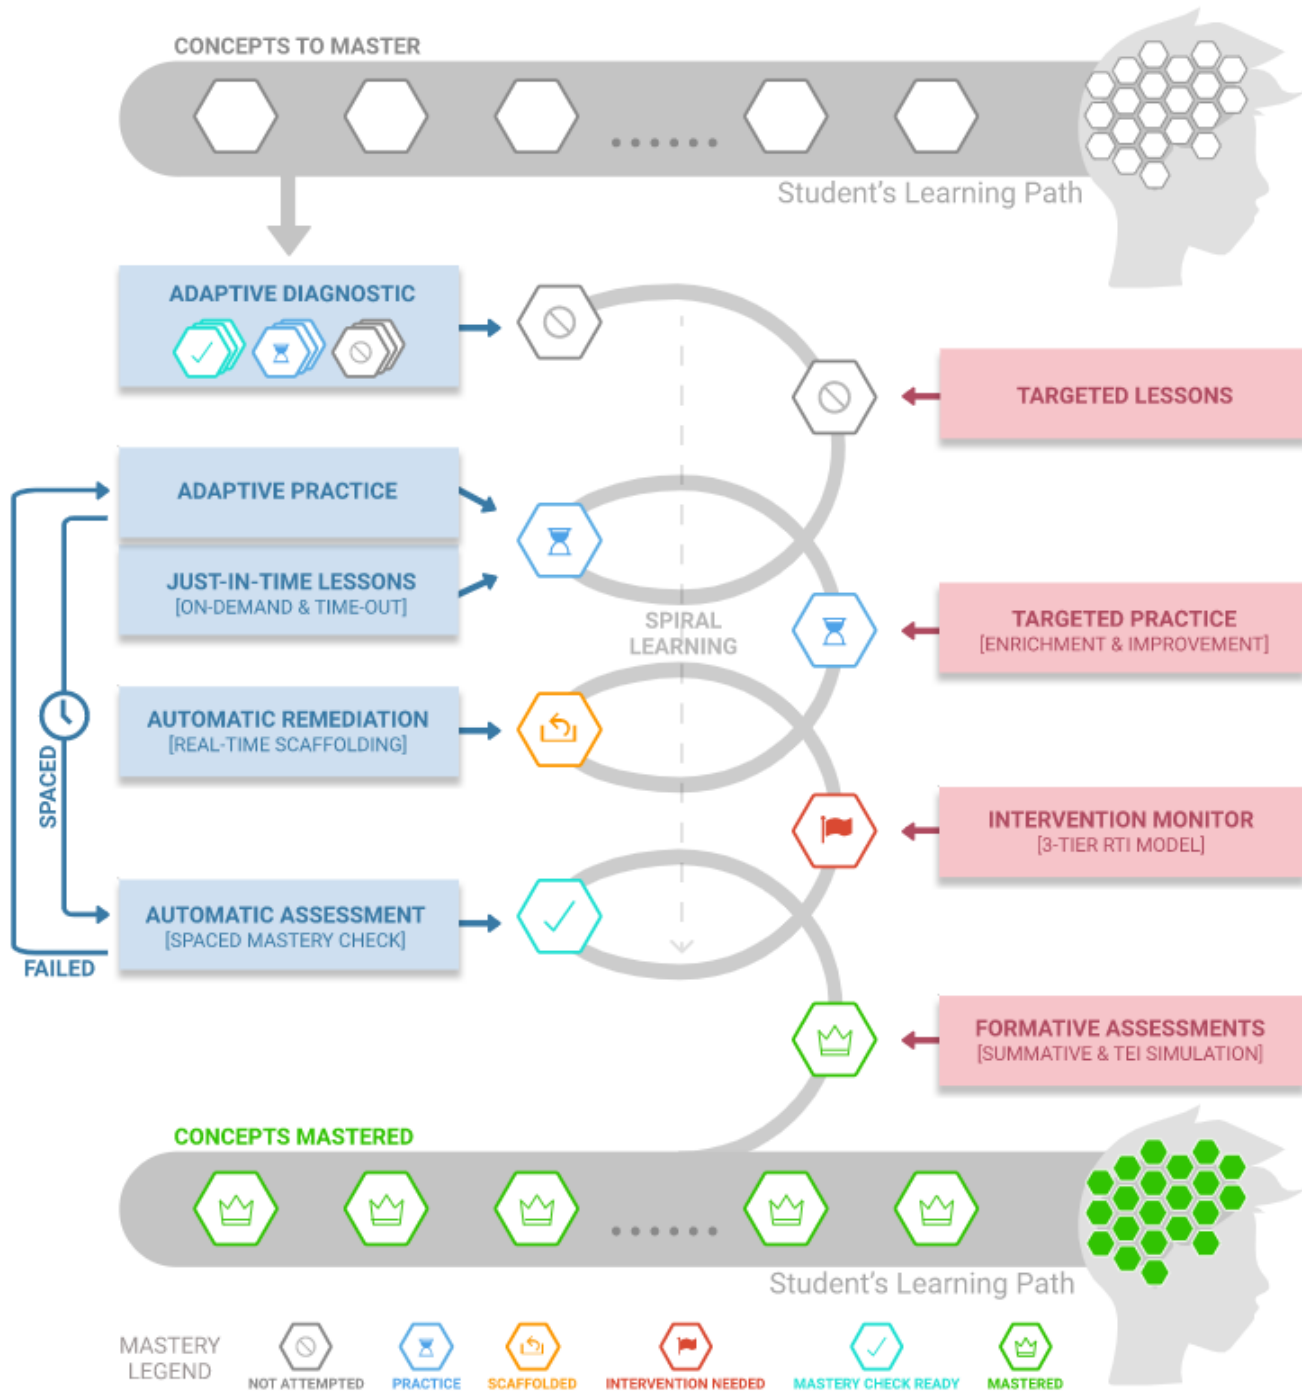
CONCEPTS TO MASTER

Student's Learning Path

ADAPTIVE DIAGNOSTIC

TARGETED LESSONS

ADAPTIVE PRACTICE

JUST-IN-TIME LESSONS
[ON-DEMAND & TIME-OUT]

SPIRAL LEARNING

TARGETED PRACTICE
[ENRICHMENT & IMPROVEMENT]

SPACED

AUTOMATIC REMEDIATION
[REAL-TIME SCAFFOLDING]

INTERVENTION MONITOR
[3-TIER RTI MODEL]

AUTOMATIC ASSESSMENT
[SPACED MASTERY CHECK]

FAILED

FORMATIVE ASSESSMENTS
[SUMMATIVE & TEI SIMULATION]

CONCEPTS MASTERED

Student's Learning Path

MASTERY LEGEND

NOT ATTEMPTED

PRACTICE

SCAFFOLDED

INTERVENTION NEEDED

MASTERY CHECK READY

MASTERED